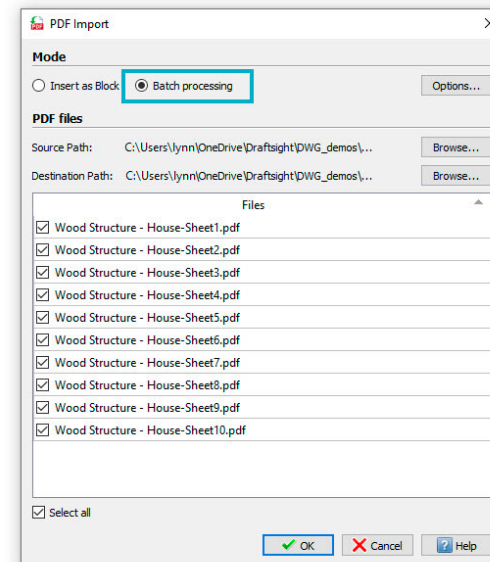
PDF Import

Mode

Insert as Block
Batch processing
Options...

PDF files

Source Path: C:\Users\lynn\OneDrive\Draftsight\DWG_demos\...
Browse...

Destination Path: C:\Users\lynn\OneDrive\Draftsight\DWG_demos\...
Browse...

| Files |
|---|
| Wood Structure - House-Sheet1.pdf |
| Wood Structure - House-Sheet2.pdf |
| Wood Structure - House-Sheet3.pdf |
| Wood Structure - House-Sheet4.pdf |
| Wood Structure - House-Sheet5.pdf |
| Wood Structure - House-Sheet6.pdf |
| Wood Structure - House-Sheet7.pdf |
| Wood Structure - House-Sheet8.pdf |
| Wood Structure - House-Sheet9.pdf |
| Wood Structure - House-Sheet10.pdf |

Select all

OK
Cancel
Help